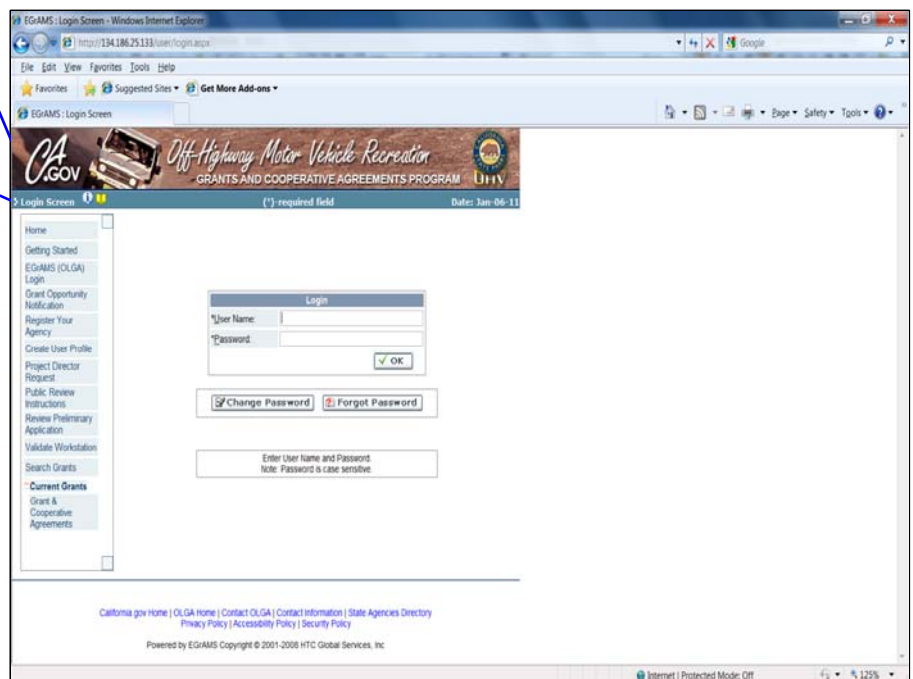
EGrAMS : Login Screen - Windows Internet Explorer

http://134.186.25.133/user/login.aspx

Google

File Edit View Favorites Tools Help

Favorites | Suggested Sites ▾ | Get More Add-ons ▾

EGrAMS : Login Screen

Page ▾ Safety ▾ Tools ▾

CA.GOV

Off-Highway Motor Vehicle Recreation

GRANTS AND COOPERATIVE AGREEMENTS PROGRAM

OHV

Login Screen

(*)-required field

Date: Jan-06-11

Home

Getting Started

EGrAMS (OLGA) Login

Grant Opportunity Notification

Register Your Agency

Create User Profile

Project Director Request

Public Review Instructions

Review Preliminary Application

Validate Workstation

Search Grants

Current Grants

Grant & Cooperative Agreements

Login

*User Name:

*Password:

OK

Change Password

Forgot Password

Enter User Name and Password.
Note: Password is case sensitive.

California.gov Home | OLGA Home | Contact OLGA | Contact Information | State Agencies Directory
Privacy Policy | Accessibility Policy | Security Policy

Powered by EGrAMS Copyright © 2001-2008 HTC Global Services, Inc

Internet | Protected Mode: Off

125%